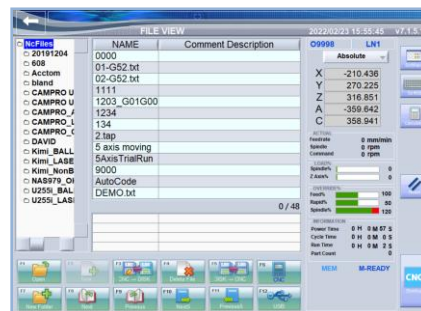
FILE VIEW
2022/02/23 15:55:45 v7.1.5

NcFiles
20191204
608
Acctom
bland
CAMPRO U
CAMPRO U
CAMPRO_A
CAMPRO_A
CAMPRO_C
DAVID
Kimi_BALL
Kimi_LASE
Kimi_NonB
NAS979_O
U255i_BAL
U255i_LASI

| NAME | Comment Description |
|---|---|
| 0000 | |
| 01-G52.txt | |
| 02-G52.txt | |
| 1111 | |
| 1203_G01G00 | |
| 1234 | |
| 134 | |
| 2.tap | |
| 5 axis moving | |
| 5AxisTrialRun | |
| 9000 | |
| AutoCode | |
| DEMO.txt | |

0 / 48

O9998 LN1
Absolute

X -210.436
Y 270.225
Z 316.851
A -359.642
C 358.941

ACTUAL
Feedrate 0 mm/min
Spindle 0 rpm
Command 0 rpm

LOAD%
Spindle% 0
Z Axis% 0

OVERRIDE%
Feed% 100
Rapid% 50
Spindle% 120

INFORMATION
Power Time 0 H 0 M 57 S
Cycle Time 0 H 0 M 0 S
Run Time 0 H 0 M 2 S
Part Count 0

MEM M-READY

Open
New Folder
Find
Prev
Next
Load
CNC